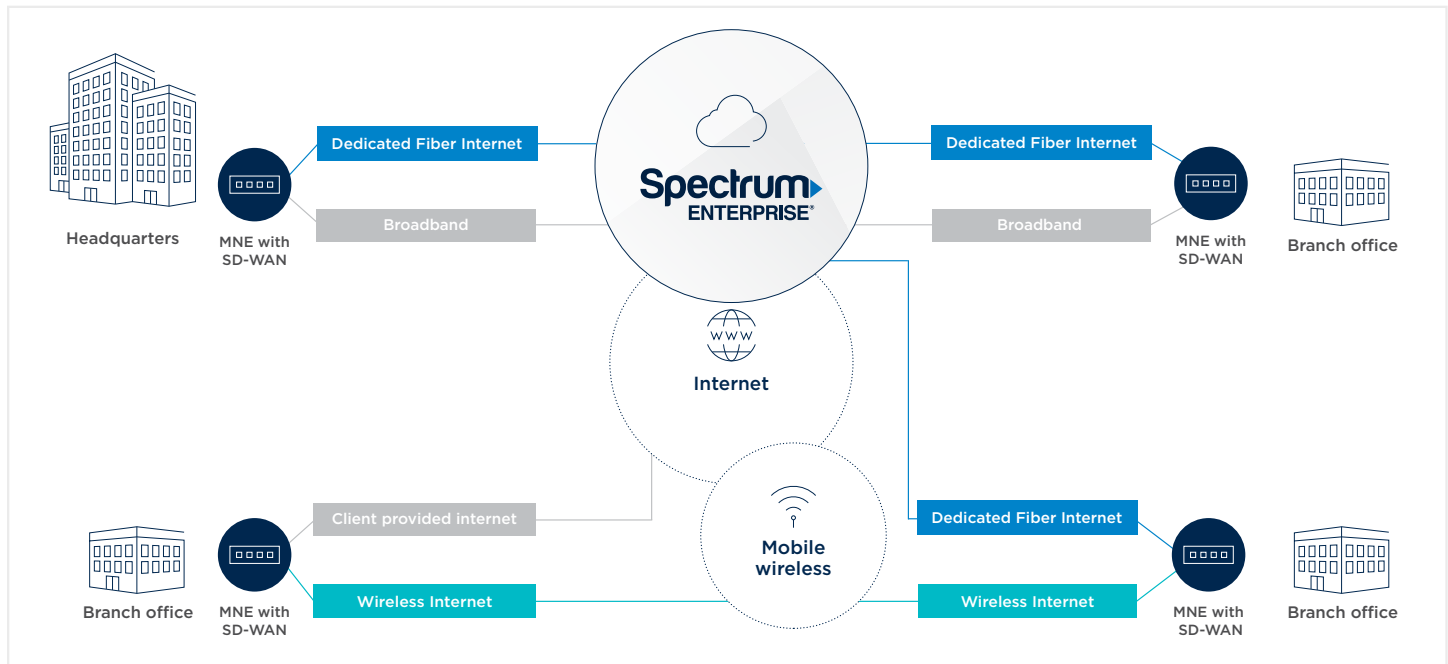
Headquarters

MNE with SD-WAN

Dedicated Fiber Internet

Broadband

Spectrum ENTERPRISE®

Dedicated Fiber Internet

Broadband

MNE with SD-WAN

Branch office

www

Internet

Mobile wireless

Client provided internet

Wireless Internet

Dedicated Fiber Internet

Wireless Internet

Branch office

MNE with SD-WAN

MNE with SD-WAN

Branch office